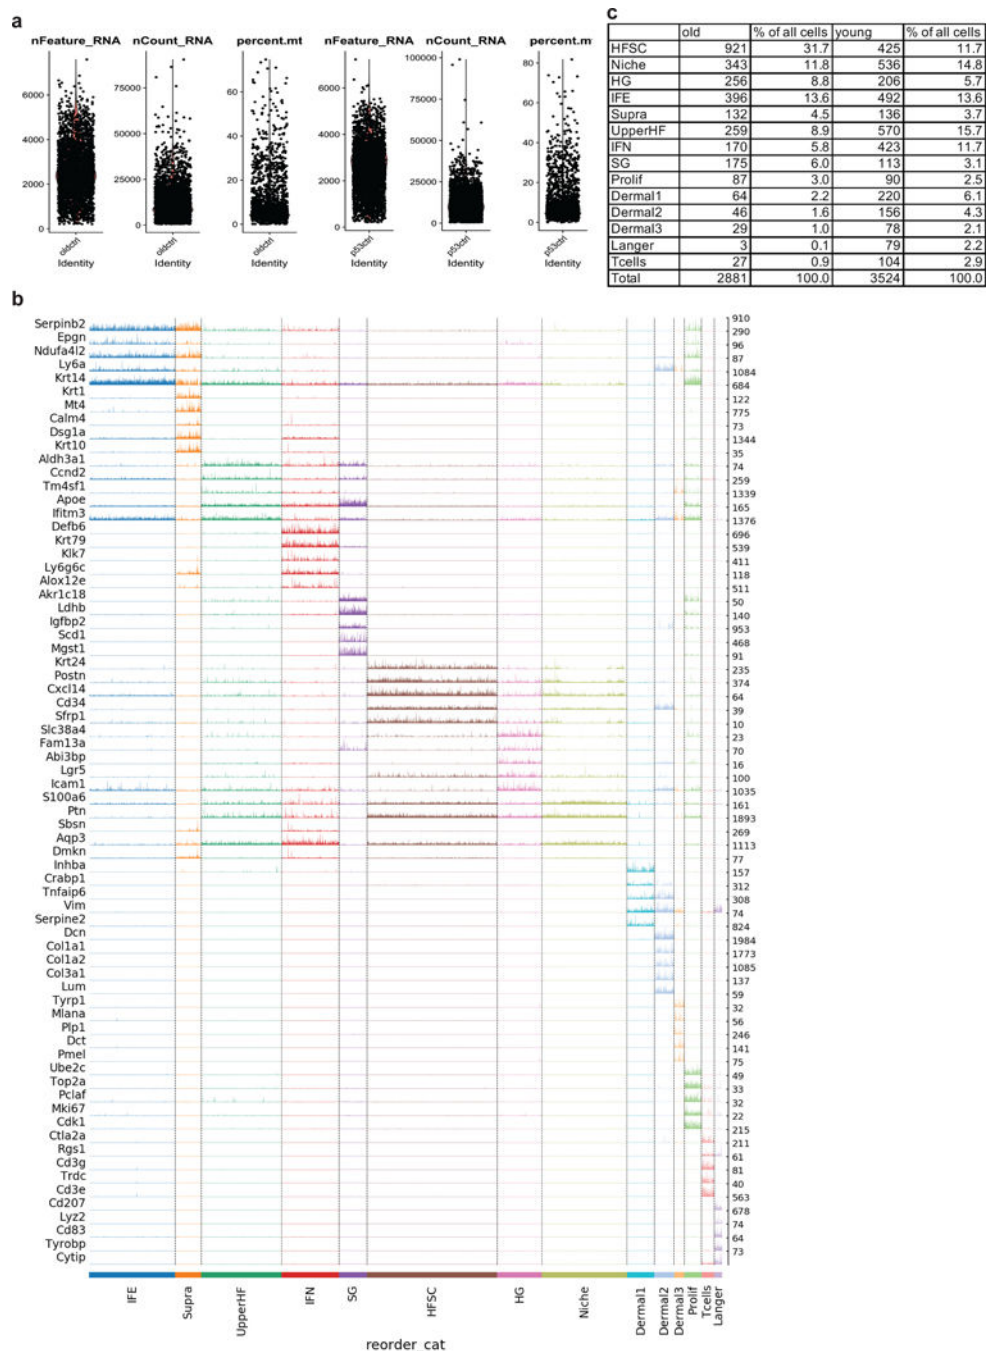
a

nFeature_RNA nCount_RNA percent.mt nFeature_RNA nCount_RNA percent.m

6000 4000 2000 0
75000 50000 25000 0
60 40 20 0
6000 4000 2000 0
100000 75000 50000 25000 0
80 60 40 20 0

oldctrl Identity
oldctrl Identity
oldctrl Identity
p53ctrl Identity
p53ctrl Identity
p53ctrl Identity

c

| | old | % of all cells | young | % of all cells |
|---|---|---|---|---|
| HFSC | 921 | 31.7 | 425 | 11.7 |
| Niche | 343 | 11.8 | 536 | 14.8 |
| HG | 256 | 8.8 | 206 | 5.7 |
| IFE | 396 | 13.6 | 492 | 13.6 |
| Supra | 132 | 4.5 | 136 | 3.7 |
| UpperHF | 259 | 8.9 | 570 | 15.7 |
| IFN | 170 | 5.8 | 423 | 11.7 |
| SG | 175 | 6.0 | 113 | 3.1 |
| Prolif | 87 | 3.0 | 90 | 2.5 |
| Dermal1 | 64 | 2.2 | 220 | 6.1 |
| Dermal2 | 46 | 1.6 | 156 | 4.3 |
| Dermal3 | 29 | 1.0 | 78 | 2.1 |
| Langer | 3 | 0.1 | 79 | 2.2 |
| Tcells | 27 | 0.9 | 104 | 2.9 |
| Total | 2881 | 100.0 | 3524 | 100.0 |

b

Serpinb2 910
Epgn 290
Ndufa4l2 96
Ly6a 87
Krt14 1084
Krt1 684
Mt4 122
Calm4 775
Dsg1a 73
Krt10 1344
Aldh3a1 35
Ccnd2 74
Tm4sf1 259
Apoe 1339
Ifitm3 165
Defb6 1376
Krt79 696
Klk7 539
Ly6g6c 411
Alox12e 118
Akr1c18 511
Ldhb 50
Igfbp2 140
Scd1 953
Mgst1 468
Krt24 91
Postn 235
Cxcl14 374
Cd34 64
Sfrp1 39
Slc38a4 10
Fam13a 23
Abi3bp 70
Lgr5 16
Icam1 100
S100a6 1035
Ptn 161
Sbsn 1893
Aqp3 269
Dmkn 1113
Inhba 77
Crabp1 157
Tnfaip6 312
Vim 308
Serpine2 74
Dcn 824
Col1a1 1984
Col1a2 1773
Col3a1 1085
Lum 137
Tyrp1 59
Mlana 32
Plp1 56
Dct 246
Pmel 141
Ube2c 75
Top2a 49
Pclaf 33
Mki67 32
Cdk1 22
Ctla2a 215
Rgs1 211
Cd3g 61
Trdc 81
Cd3e 40
Cd207 563
Lyz2 678
Cd83 74
Tyrobp 64
Cytip 73

IFE Supra UpperHF IFN SG HFSC HG Niche Dermal1 Dermal2 Dermal3 Prolif Tcells Langer

reorder_cat